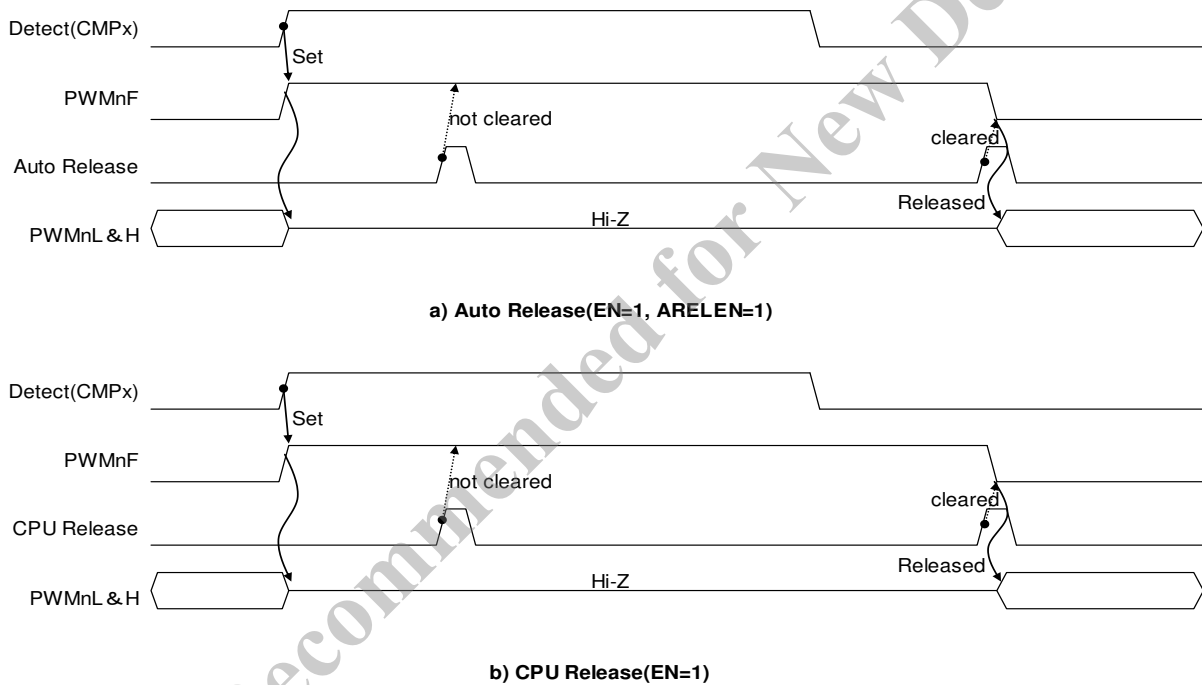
Detect(CMPx)

Set

PWMnF

not cleared

cleared

Auto Release

Released

PWMnL & H

Hi-Z

a) Auto Release(EN=1, ARELEN=1)

Detect(CMPx)

Set

PWMnF

not cleared

cleared

CPU Release

Released

PWMnL & H

Hi-Z

b) CPU Release(EN=1)

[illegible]ecommended for New De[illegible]